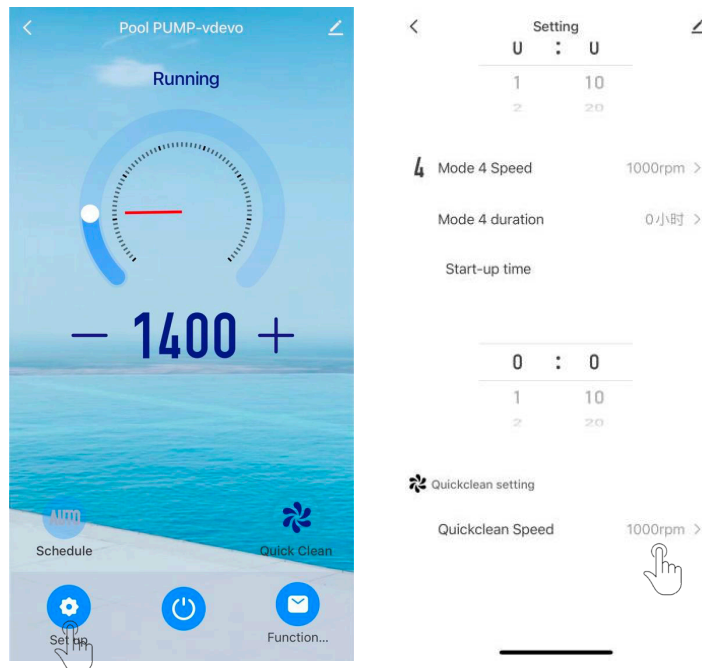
<

Pool PUMP-vdevo

Running

— 1400 +

AUTO

Schedule

Quick Clean

Set up

Function...

<

Setting

0 : 0

1 10

2 20

4 Mode 4 Speed 1000rpm >

Mode 4 duration 0小时 >

Start-up time

0 : 0

1 10

2 20

Quickclean setting

Quickclean Speed 1000rpm >